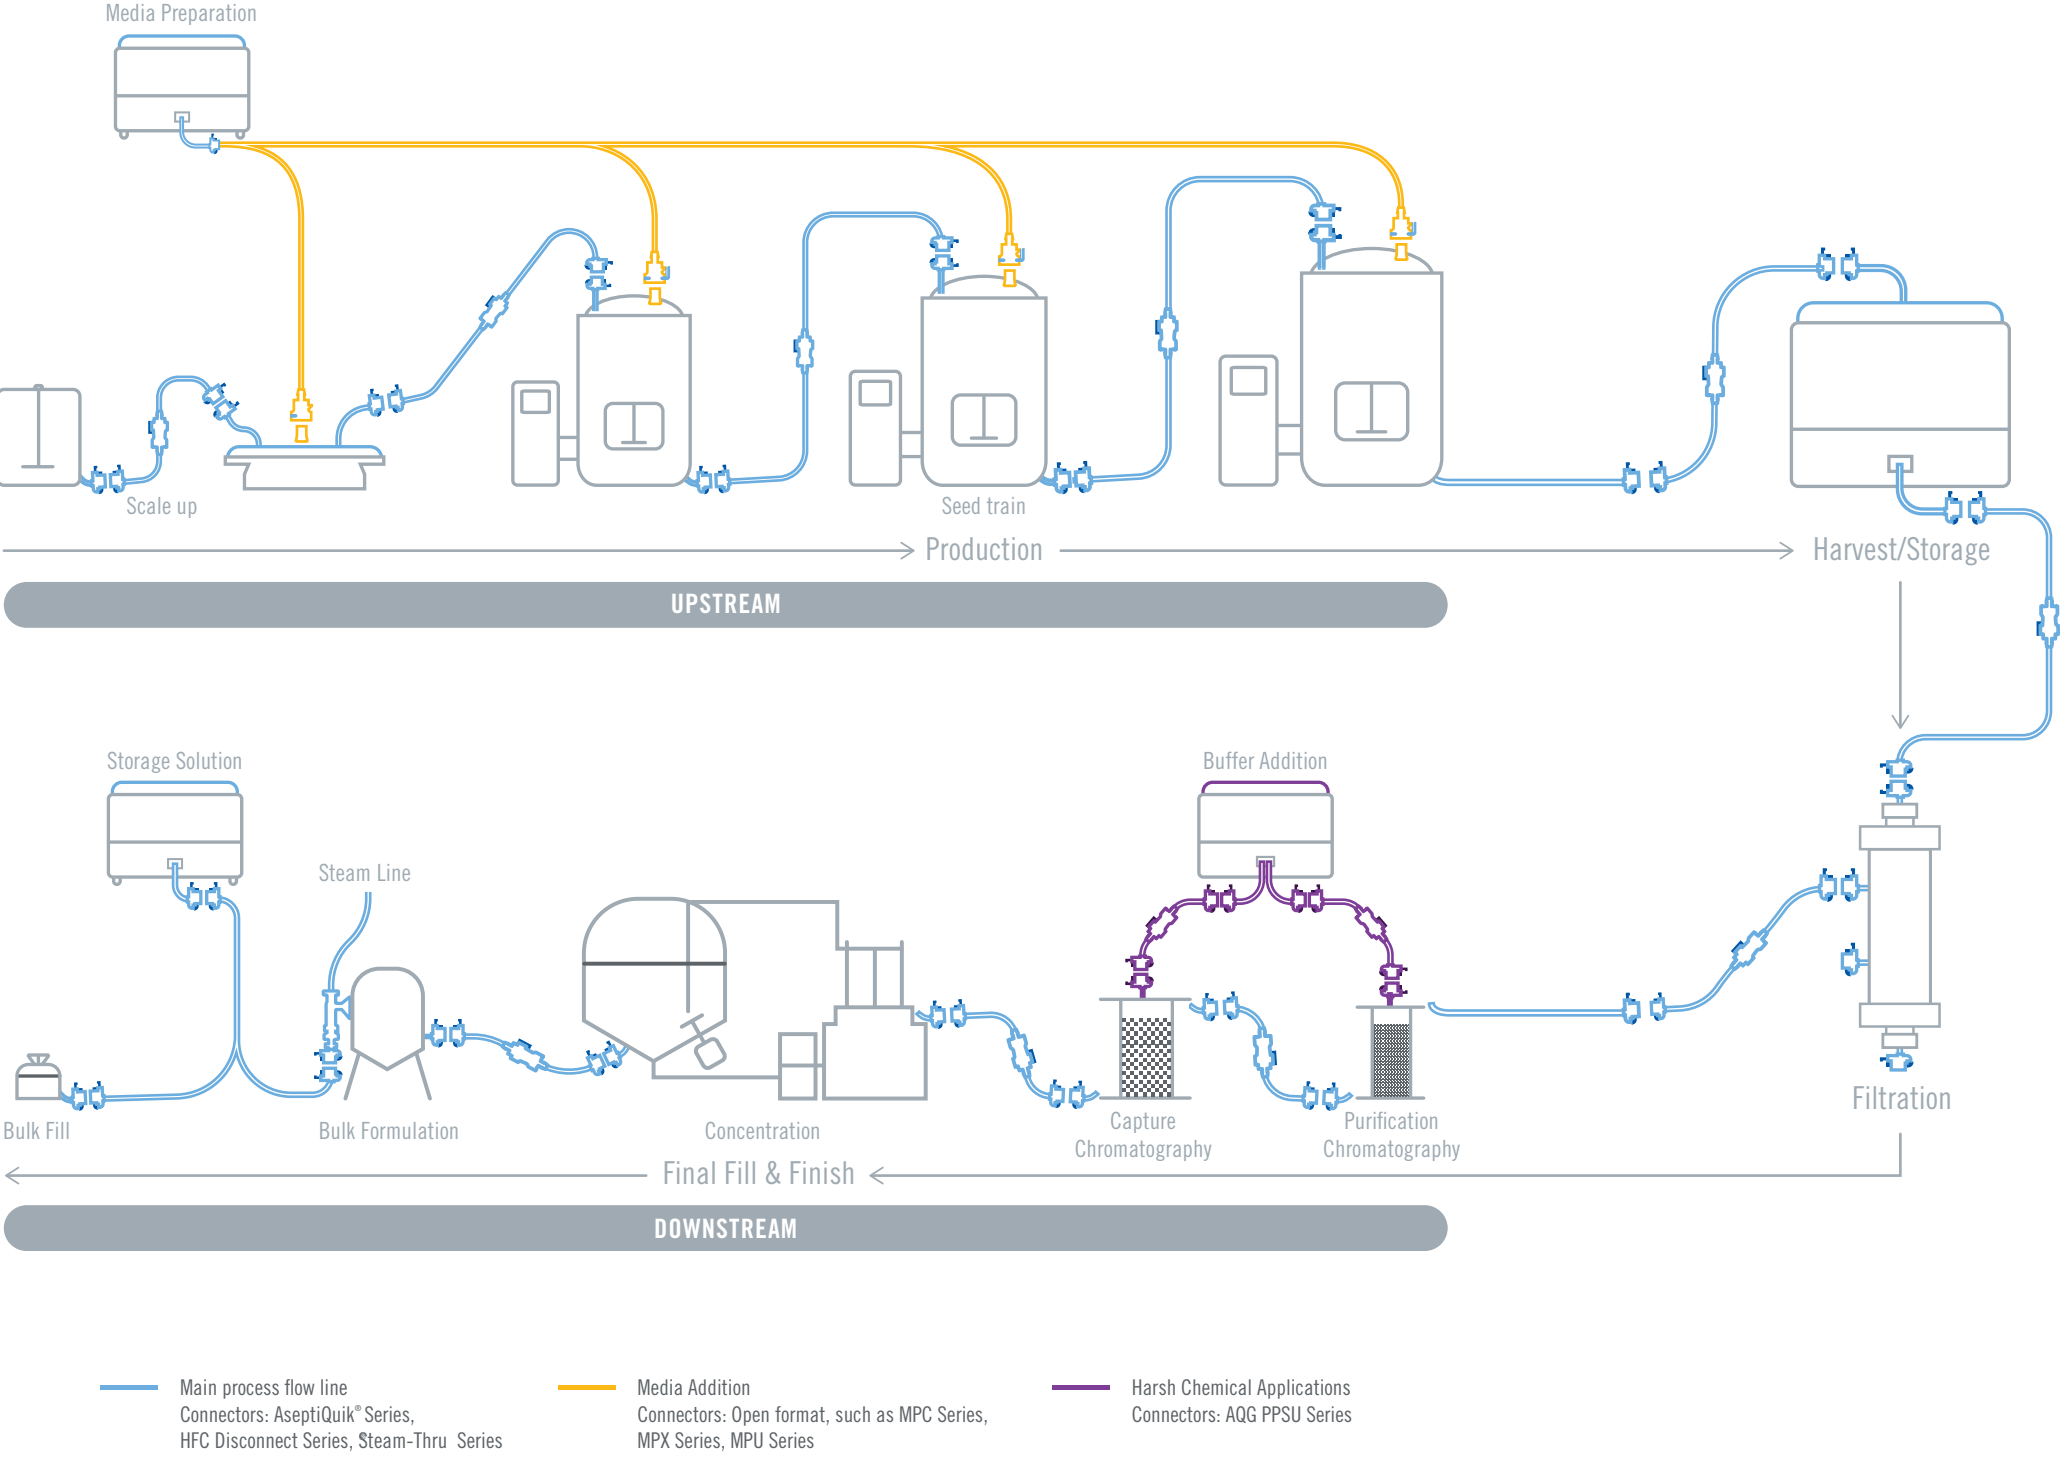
Media Preparation

Scale up

Seed train

Production

Harvest/Storage

UPSTREAM

Storage Solution

Steam Line

Buffer Addition

Bulk Fill

Bulk Formulation

Concentration

Capture Chromatography

Purification Chromatography

Filtration

Final Fill & Finish

DOWNSTREAM

Main process flow line
Connectors: AseptiQuik® Series, HFC Disconnect Series, Steam-Thru Series

Media Addition
Connectors: Open format, such as MPC Series, MPX Series, MPU Series

Harsh Chemical Applications
Connectors: AQG PPSU Series